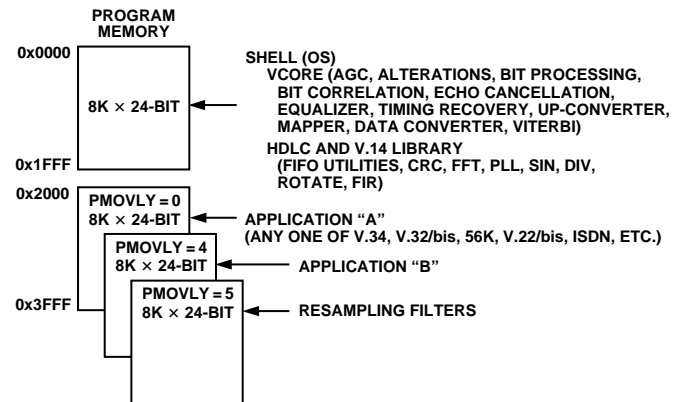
PROGRAM MEMORY

0x0000

8K × 24-BIT

0x1FFF

SHELL (OS)
VCORE (AGC, ALTERATIONS, BIT PROCESSING, BIT CORRELATION, ECHO CANCELLATION, EQUALIZER, TIMING RECOVERY, UP-CONVERTER, MAPPER, DATA CONVERTER, VITERBI)
HDLC AND V.14 LIBRARY (FIFO UTILITIES, CRC, FFT, PLL, SIN, DIV, ROTATE, FIR)

0x2000

PMOVLY = 0
8K × 24-BIT

APPLICATION "A"
(ANY ONE OF V.34, V.32/bis, 56K, V.22/bis, ISDN, ETC.)

PMOVLY = 4
8K × 24-BIT

APPLICATION "B"

0x3FFF

PMOVLY = 5
8K × 24-BIT

RESAMPLING FILTERS